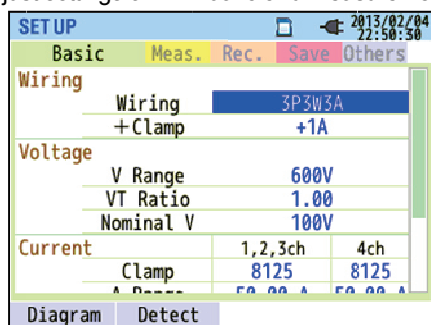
SET UP 2013/02/04 22:50:30

Basic Meas. Rec. Save Others

Wiring
Wiring 3P3W3A
+Clamp +1A

Voltage
V Range 600V
VT Ratio 1.00
Nominal V 100V

Current 1,2,3ch 4ch
Clamp 8125 8125
A Range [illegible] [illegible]

Diagram Detect